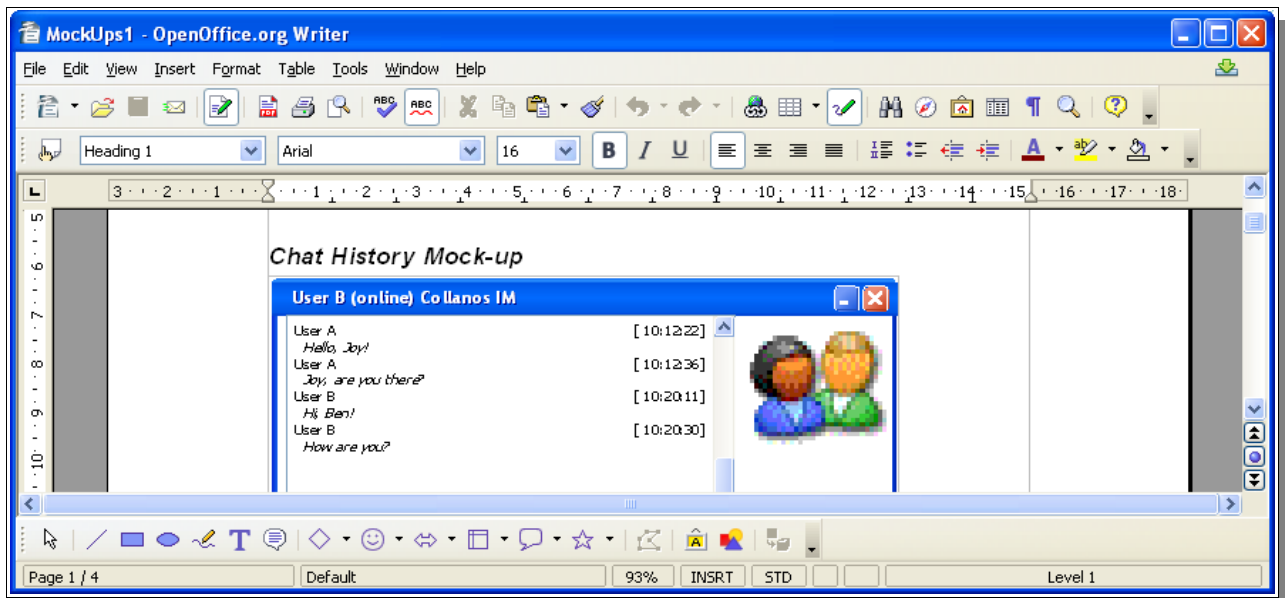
MockUps1 - OpenOffice.org Writer

File Edit View Insert Format Table Tools Window Help

Heading 1 Arial 16

3 · 2 · 1 · · 1 · 2 · 3 · 4 · 5 · 6 · 7 · 8 · 9 · 10 · 11 · 12 · 13 · 14 · 15 · 16 · 17 · 18

5 6 7 8 9 10

Chat History Mock-up

User B (online) Collanos IM

User A [10:12:22]
Hello, Joy!
User A [10:12:36]
Joy, are you there?
User B [10:20:11]
Hi, Ben!
User B [10:20:30]
How are you?

Page 1 / 4 | Default | 93% | INSRT | STD | Level 1